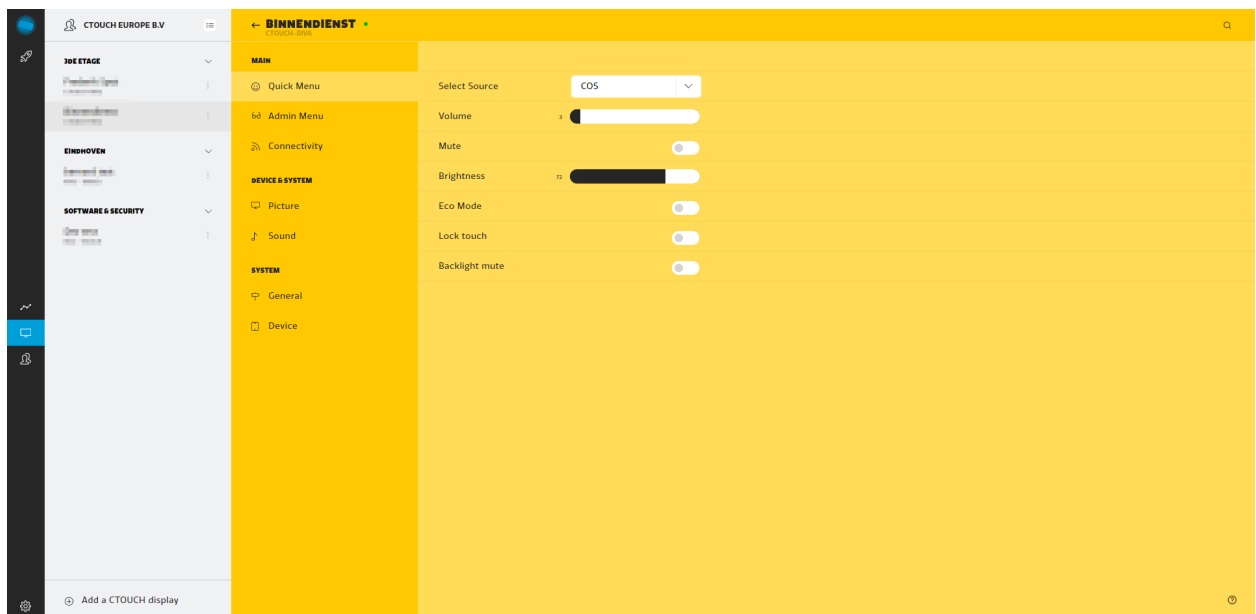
CTOUCH EUROPE B.V

3DE ETAGE

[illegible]
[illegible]

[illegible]
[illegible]

EINDHOVEN

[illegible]
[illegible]

SOFTWARE & SECURITY

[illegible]
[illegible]

Add a CTOUCH display

← BINNENDIENST •
CTOUCH-BINA

MAIN

Quick Menu

Admin Menu

Connectivity

DEVICE & SYSTEM

Picture

Sound

SYSTEM

General

Device

Select Source COS

Volume 1

Mute

Brightness 72

Eco Mode

Lock touch

Backlight mute